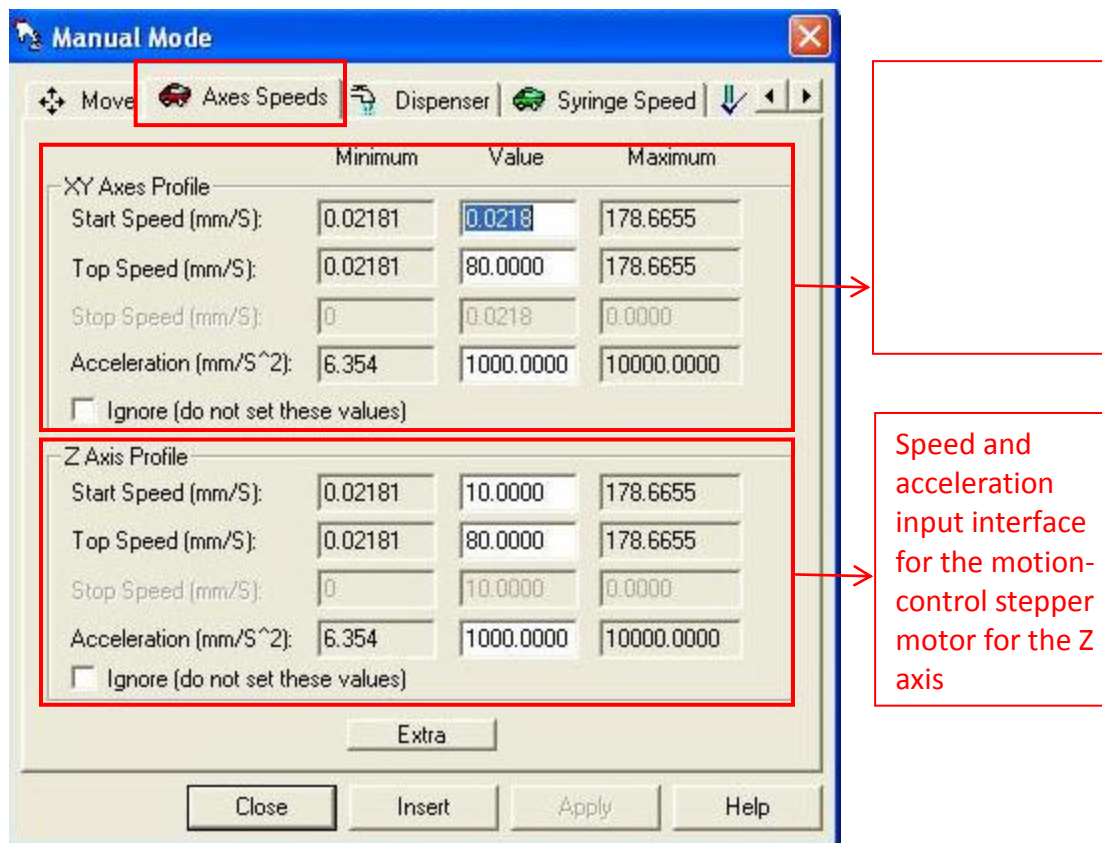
Manual Mode

Move | Axes Speeds | Dispenser | Syringe Speed

| | Minimum | Value | Maximum |
|---|---|---|---|
| XY Axes Profile | | | |
| Start Speed (mm/S): | 0.02181 | 0.0218 | 178.6655 |
| Top Speed (mm/S): | 0.02181 | 80.0000 | 178.6655 |
| Stop Speed (mm/S): | 0 | 0.0218 | 0.0000 |
| Acceleration (mm/S^2): | 6.354 | 1000.0000 | 10000.0000 |

Ignore (do not set these values)

| Z Axis Profile | | | |
|---|---|---|---|
| Start Speed (mm/S): | 0.02181 | 10.0000 | 178.6655 |
| Top Speed (mm/S): | 0.02181 | 80.0000 | 178.6655 |
| Stop Speed (mm/S): | 0 | 10.0000 | 0.0000 |
| Acceleration (mm/S^2): | 6.354 | 1000.0000 | 10000.0000 |

Ignore (do not set these values)

Extra

Close | Insert | Apply | Help

Speed and acceleration input interface for the motion-control stepper motor for the Z axis